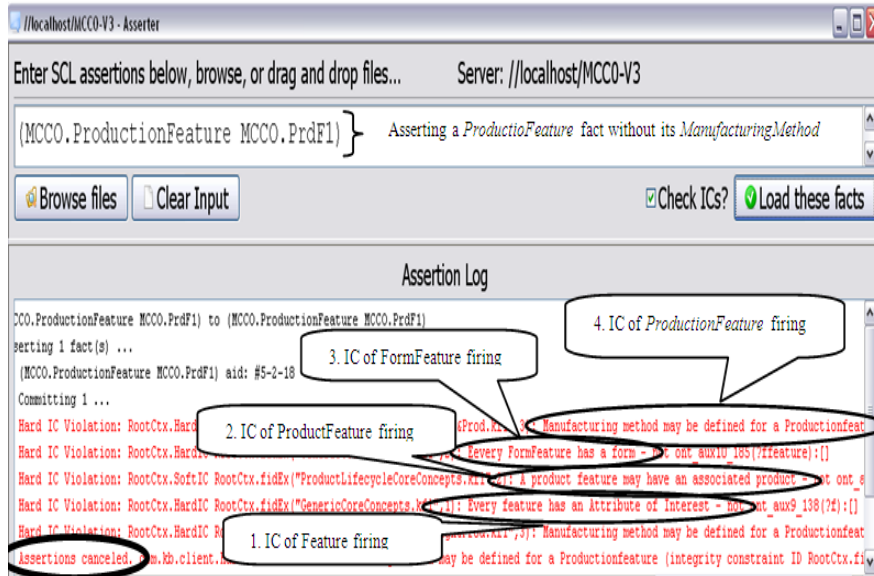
//localhost/MCCO-V3 - Asserter

Enter SCL assertions below, browse, or drag and drop files...

Server: //localhost/MCCO-V3

(MCCO.ProductionFeature MCCO.PrdF1)

Asserting a ProductioFeature fact without its ManufacturingMethod

Browse files

Clear Input

Check ICs?

Load these facts

Assertion Log

CCO.ProductionFeature MCCO.PrdF1) to (MCCO.ProductionFeature MCCO.PrdF1)

serting 1 fact(s) ...

(MCCO.ProductionFeature MCCO.PrdF1) aid: #5-2-18

Committing 1 ...

Hard IC Violation: RootCtx.Hard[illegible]&Prod.k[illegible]: Manufacturing method may be defined for a Productionfeat

Hard IC Violation: RootCtx.Hard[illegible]: Every FormFeature has a form - not ont aux10_185(?ffeature):[]

Hard IC Violation: RootCtx.SoftIC RootCtx.fidEx("ProductLifecycleCoreConcepts.kif",2): A product feature may have an associated product - not ont_a

Hard IC Violation: RootCtx.HardIC RootCtx.fidEx("GenericCoreConcepts.kif",1): Every feature has an Attribute of Interest - not ont aux9_138(?f):[]

Hard IC Violation: RootCtx.HardIC R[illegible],3): Manufacturing method may be defined for a Productionfeat

Assertions canceled. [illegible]m.kb.client.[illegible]ay be defined for a Productionfeature (integrity constraint ID RootCtx.fi

4. IC of ProductionFeature firing

3. IC of FormFeature firing

2. IC of ProductFeature firing

1. IC of Feature firing